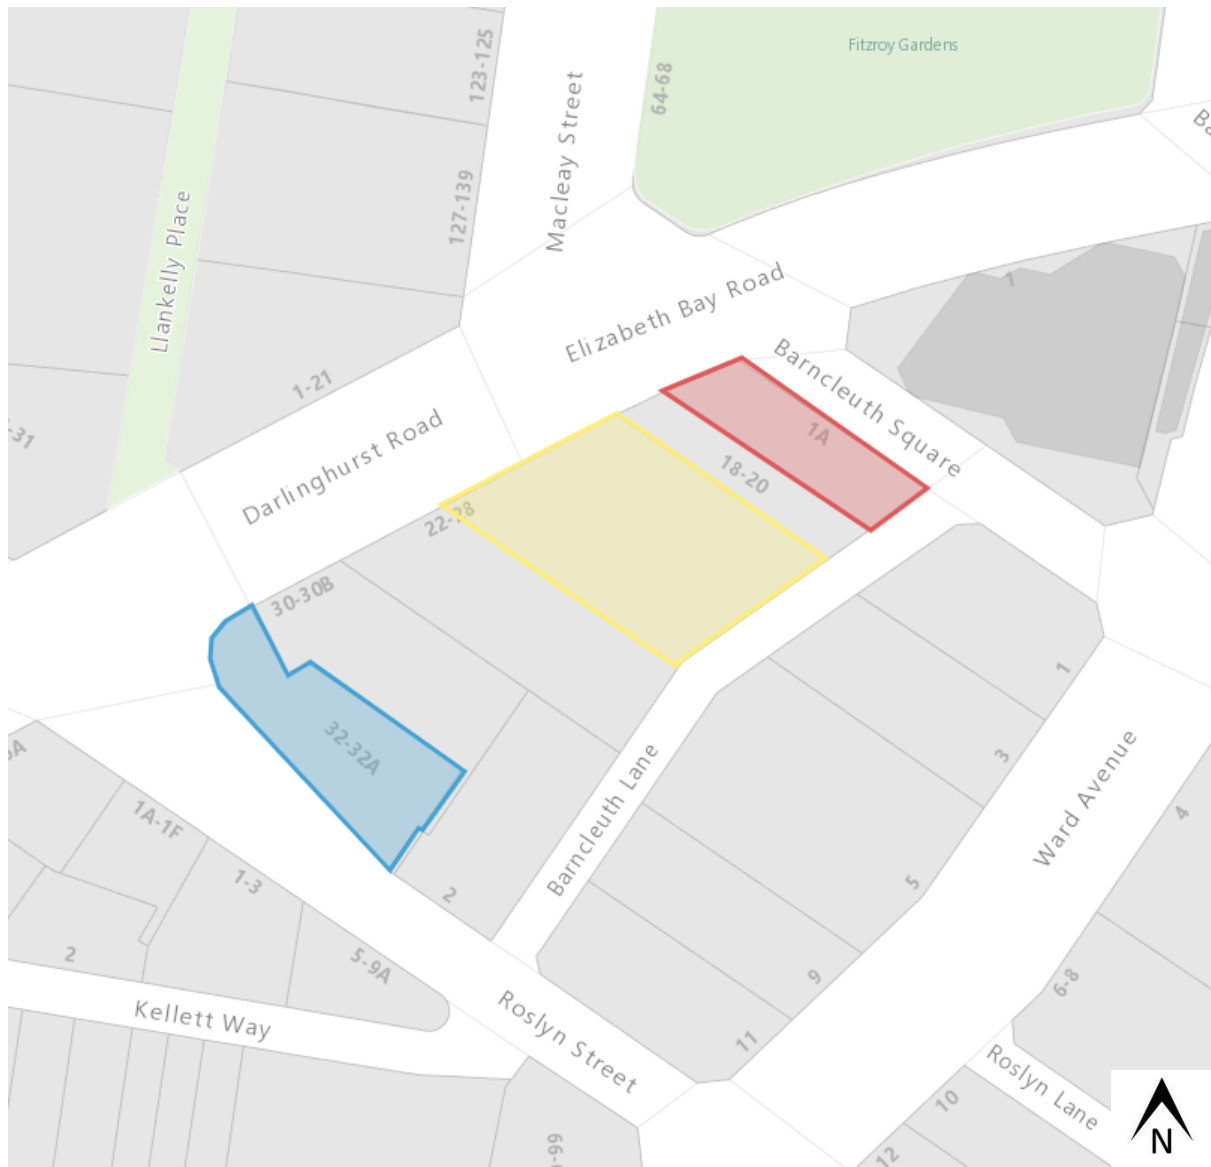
Fitzroy Gardens

123-125

64-68

Macleay Street

127-139

Llankelly Place

Elizabeth Bay Road

1

Barncleuth Square

1A

18-20

1-21

Darlinghurst Road

-31

22-28

30-30B

32-32A

1A-1F

1-3

2

5-9A

Kellett Way

Roslyn Street

Barncleuth Lane

1

3

5

9

11

Ward Avenue

4

6-8

Roslyn Lane

10

12

-99

N